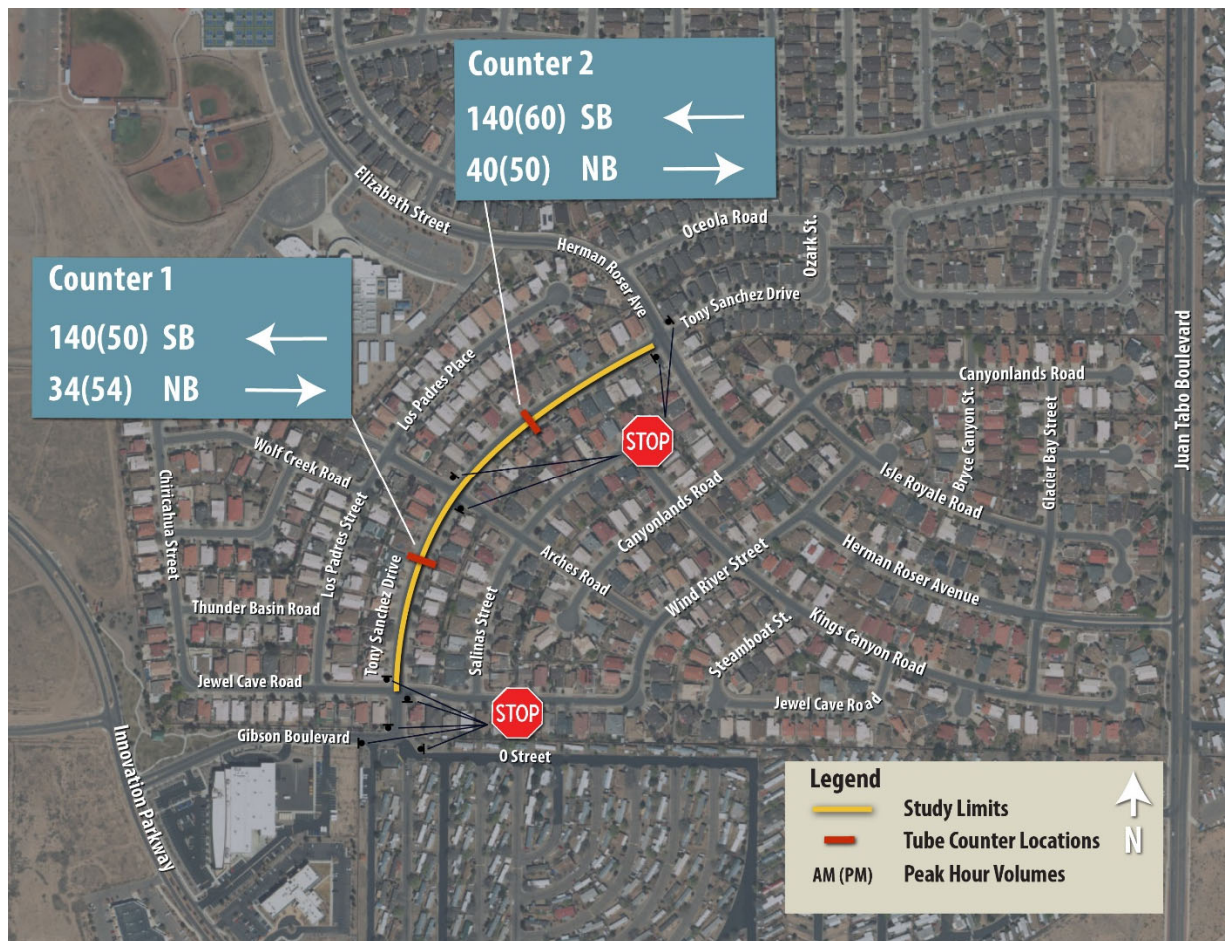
Counter 2
140(60) SB
40(50) NB

Counter 1
140(50) SB
34(54) NB

Elizabeth Street
Oceola Road
Ozark St.
Herman Roser Ave
Tony Sanchez Drive
Juan Tabo Boulevard
Los Padres Place
Canyonlands Road
STOP
Wolf Creek Road
Isle Royale Road
Bryce Canyon St.
Glacier Bay Street
Chiricahua Street
Los Padres Street
Canyonlands Road
Arches Road
Herman Roser Avenue
Tony Sanchez Drive
Salinas Street
Wind River Street
Thunder Basin Road
Steamboat St.
Kings Canyon Road
Jewel Cave Road
STOP
Jewel Cave Road
Gibson Boulevard
O Street
Innovation Parkway

Legend
Study Limits
Tube Counter Locations
AM (PM) Peak Hour Volumes
N